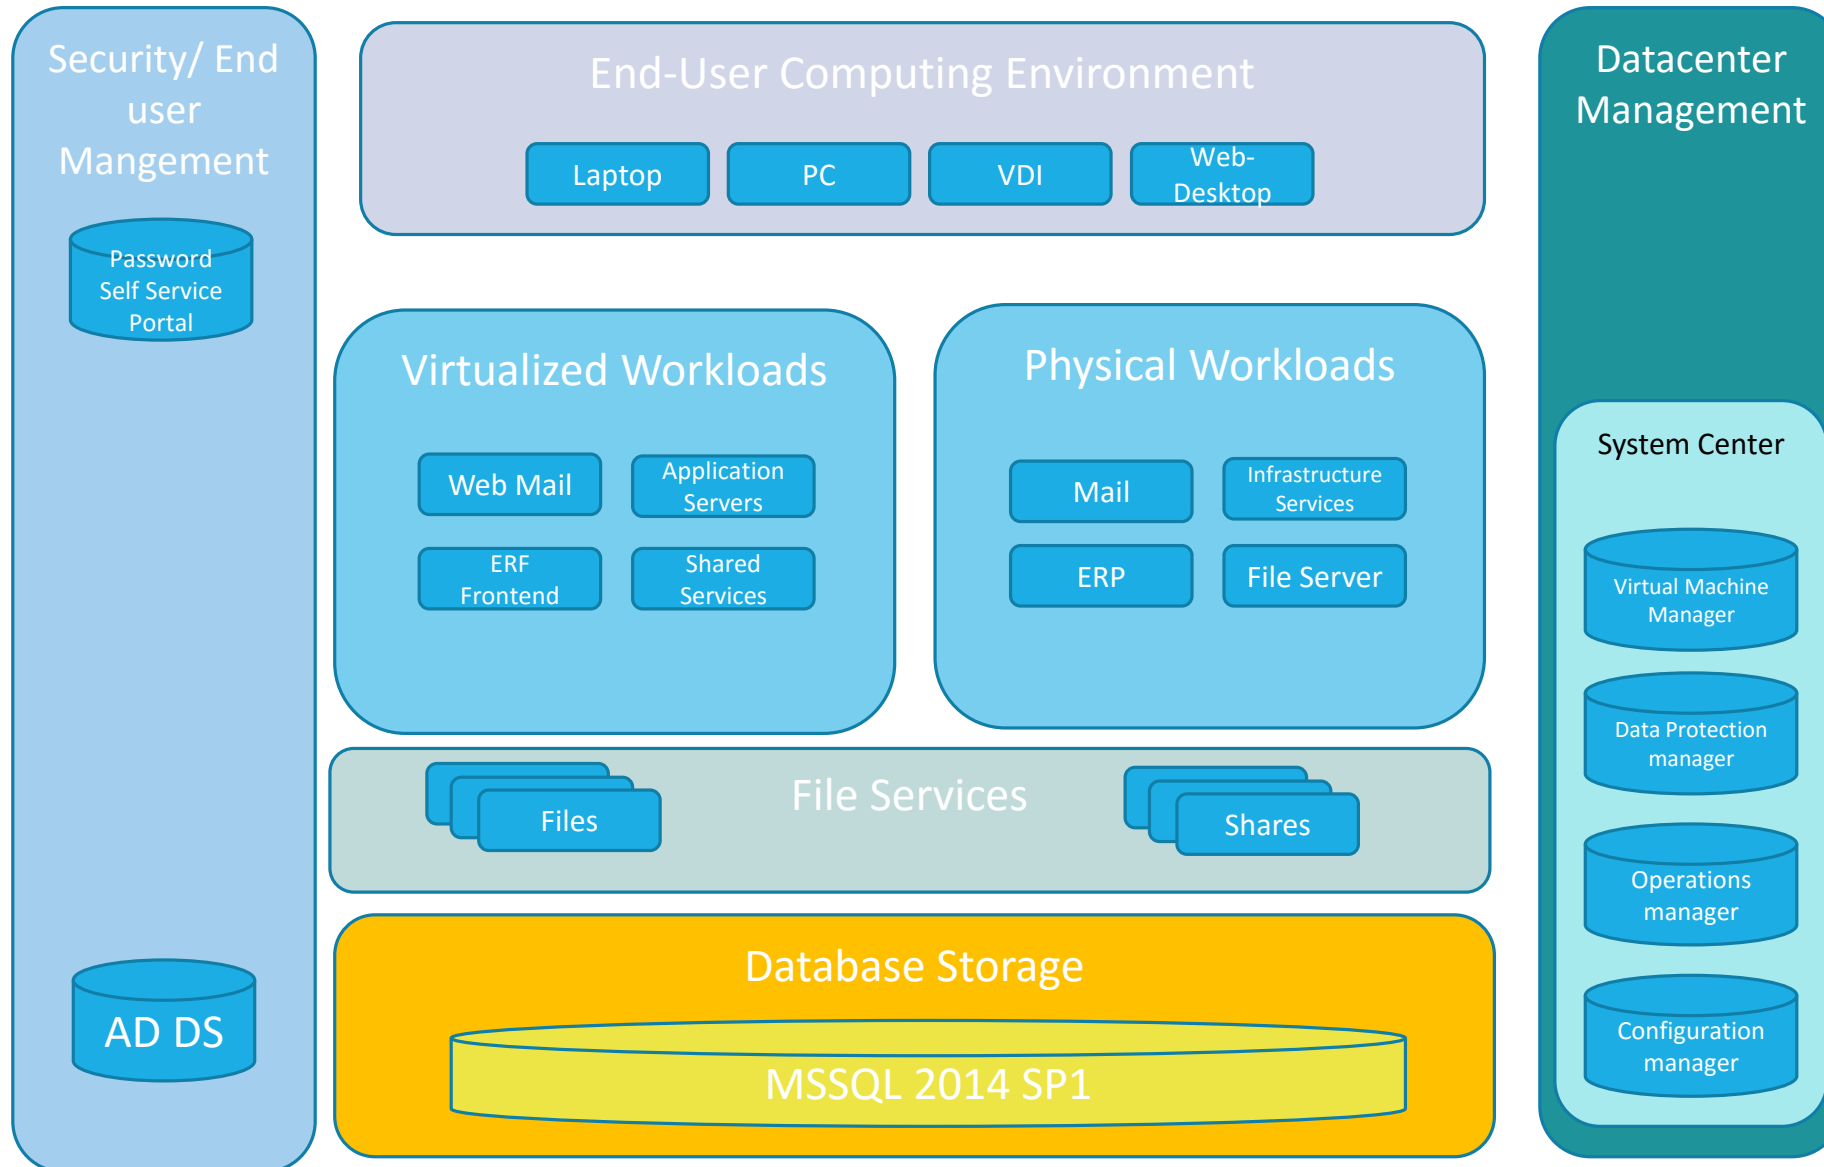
Security/ End user Mangement

Password Self Service Portal

AD DS

End-User Computing Environment

Laptop

PC

VDI

Web-Desktop

Virtualized Workloads

Web Mail

Application Servers

ERF Frontend

Shared Services

Physical Workloads

Mail

Infrastructure Services

ERP

File Server

Files

File Services

Shares

Database Storage

MSSQL 2014 SP1

Datacenter Management

System Center

Virtual Machine Manager

Data Protection manager

Operations manager

Configuration manager